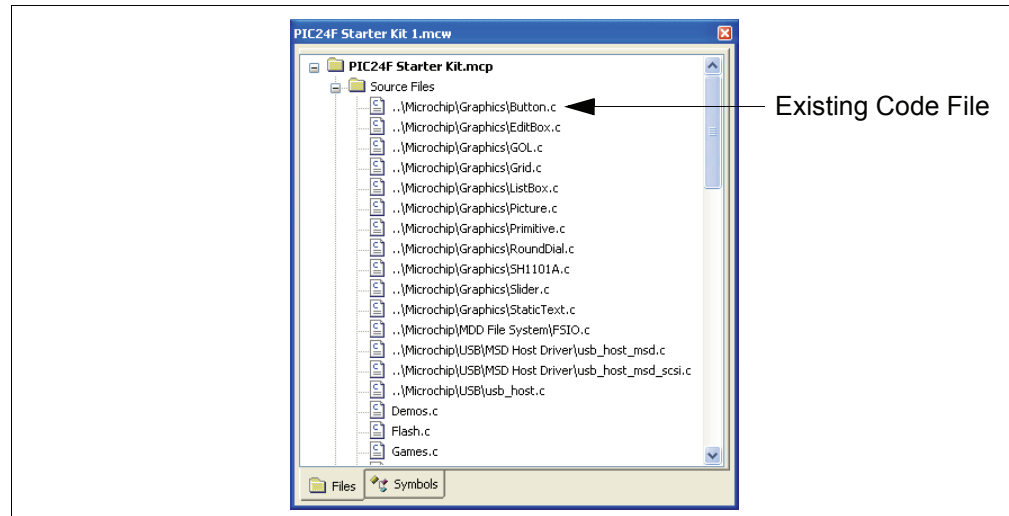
PIC24F Starter Kit 1.mcw

PIC24F Starter Kit.mcp
Source Files
..\Microchip\Graphics\Button.c
..\Microchip\Graphics\EditBox.c
..\Microchip\Graphics\GOL.c
..\Microchip\Graphics\Grid.c
..\Microchip\Graphics\ListBox.c
..\Microchip\Graphics\Picture.c
..\Microchip\Graphics\Primitive.c
..\Microchip\Graphics\RoundDial.c
..\Microchip\Graphics\SH1101A.c
..\Microchip\Graphics\Slider.c
..\Microchip\Graphics\StaticText.c
..\Microchip\MDD File System\FSIO.c
..\Microchip\USB\MSD Host Driver\usb_host_msd.c
..\Microchip\USB\MSD Host Driver\usb_host_msd_scsi.c
..\Microchip\USB\usb_host.c
Demos.c
Flash.c
Games.c

Files
Symbols

Existing Code File